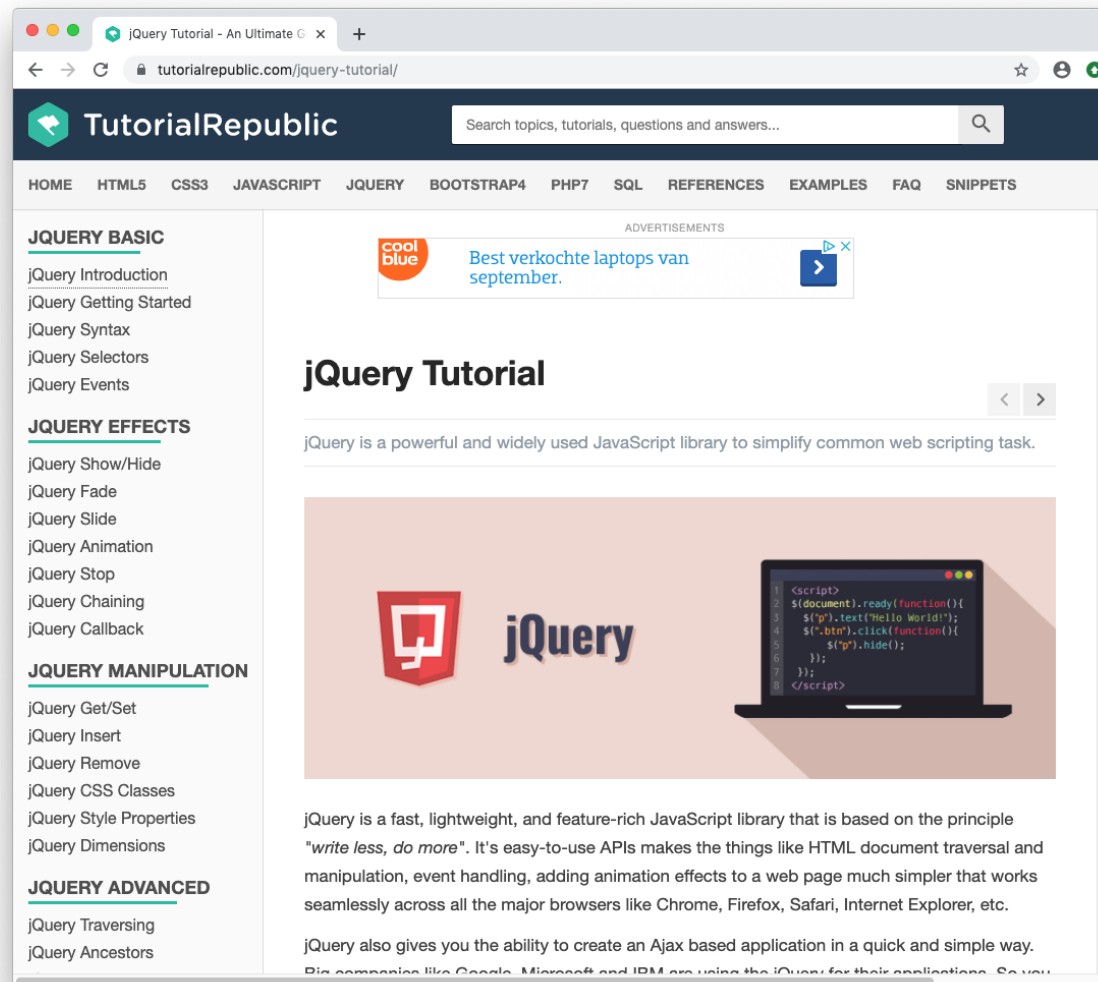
jQuery Tutorial - An Ultimate G ×
+
tutorialrepublic.com/jquery-tutorial/

TutorialRepublic
Search topics, tutorials, questions and answers...

HOME HTML5 CSS3 JAVASCRIPT JQUERY BOOTSTRAP4 PHP7 SQL REFERENCES EXAMPLES FAQ SNIPPETS

JQUERY BASIC
jQuery Introduction
jQuery Getting Started
jQuery Syntax
jQuery Selectors
jQuery Events

JQUERY EFFECTS
jQuery Show/Hide
jQuery Fade
jQuery Slide
jQuery Animation
jQuery Stop
jQuery Chaining
jQuery Callback

JQUERY MANIPULATION
jQuery Get/Set
jQuery Insert
jQuery Remove
jQuery CSS Classes
jQuery Style Properties
jQuery Dimensions

JQUERY ADVANCED
jQuery Traversing
jQuery Ancestors

ADVERTISEMENTS
cool blue
Best verkochte laptops van september.

jQuery Tutorial

jQuery is a powerful and widely used JavaScript library to simplify common web scripting task.

jQuery

1 <script>
2 $(document).ready(function(){
3 $("p").text("Hello World!");
4 $(".btn").click(function(){
5 $("p").hide();
6 });
7 });
8 </script>

jQuery is a fast, lightweight, and feature-rich JavaScript library that is based on the principle "write less, do more". It's easy-to-use APIs makes the things like HTML document traversal and manipulation, event handling, adding animation effects to a web page much simpler that works seamlessly across all the major browsers like Chrome, Firefox, Safari, Internet Explorer, etc.

jQuery also gives you the ability to create an Ajax based application in a quick and simple way. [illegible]